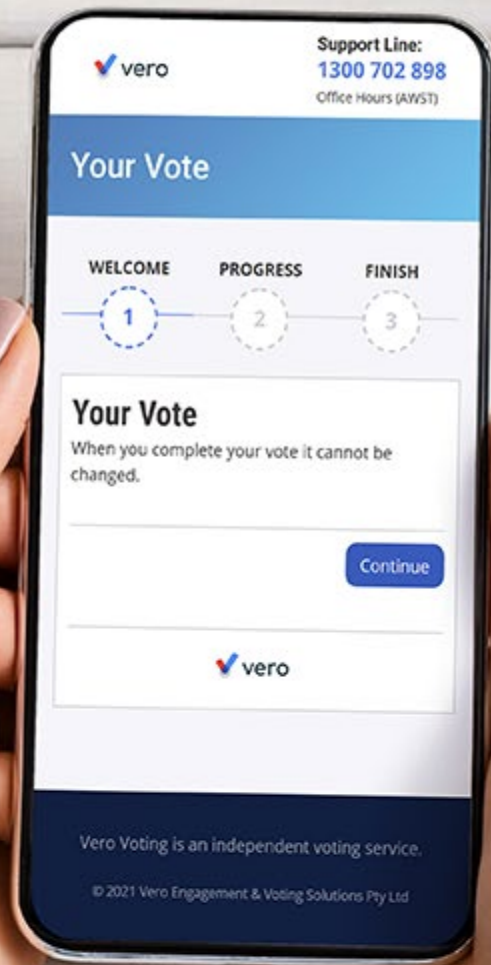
vero

Support Line:
1300 702 898
Office Hours (AWST)

Your Vote

WELCOME
1
PROGRESS
2
FINISH
3

Your Vote
When you complete your vote it cannot be changed.

Continue

vero

Vero Voting is an independent voting service.

© 2021 Vero Engagement & Voting Solutions Pty Ltd